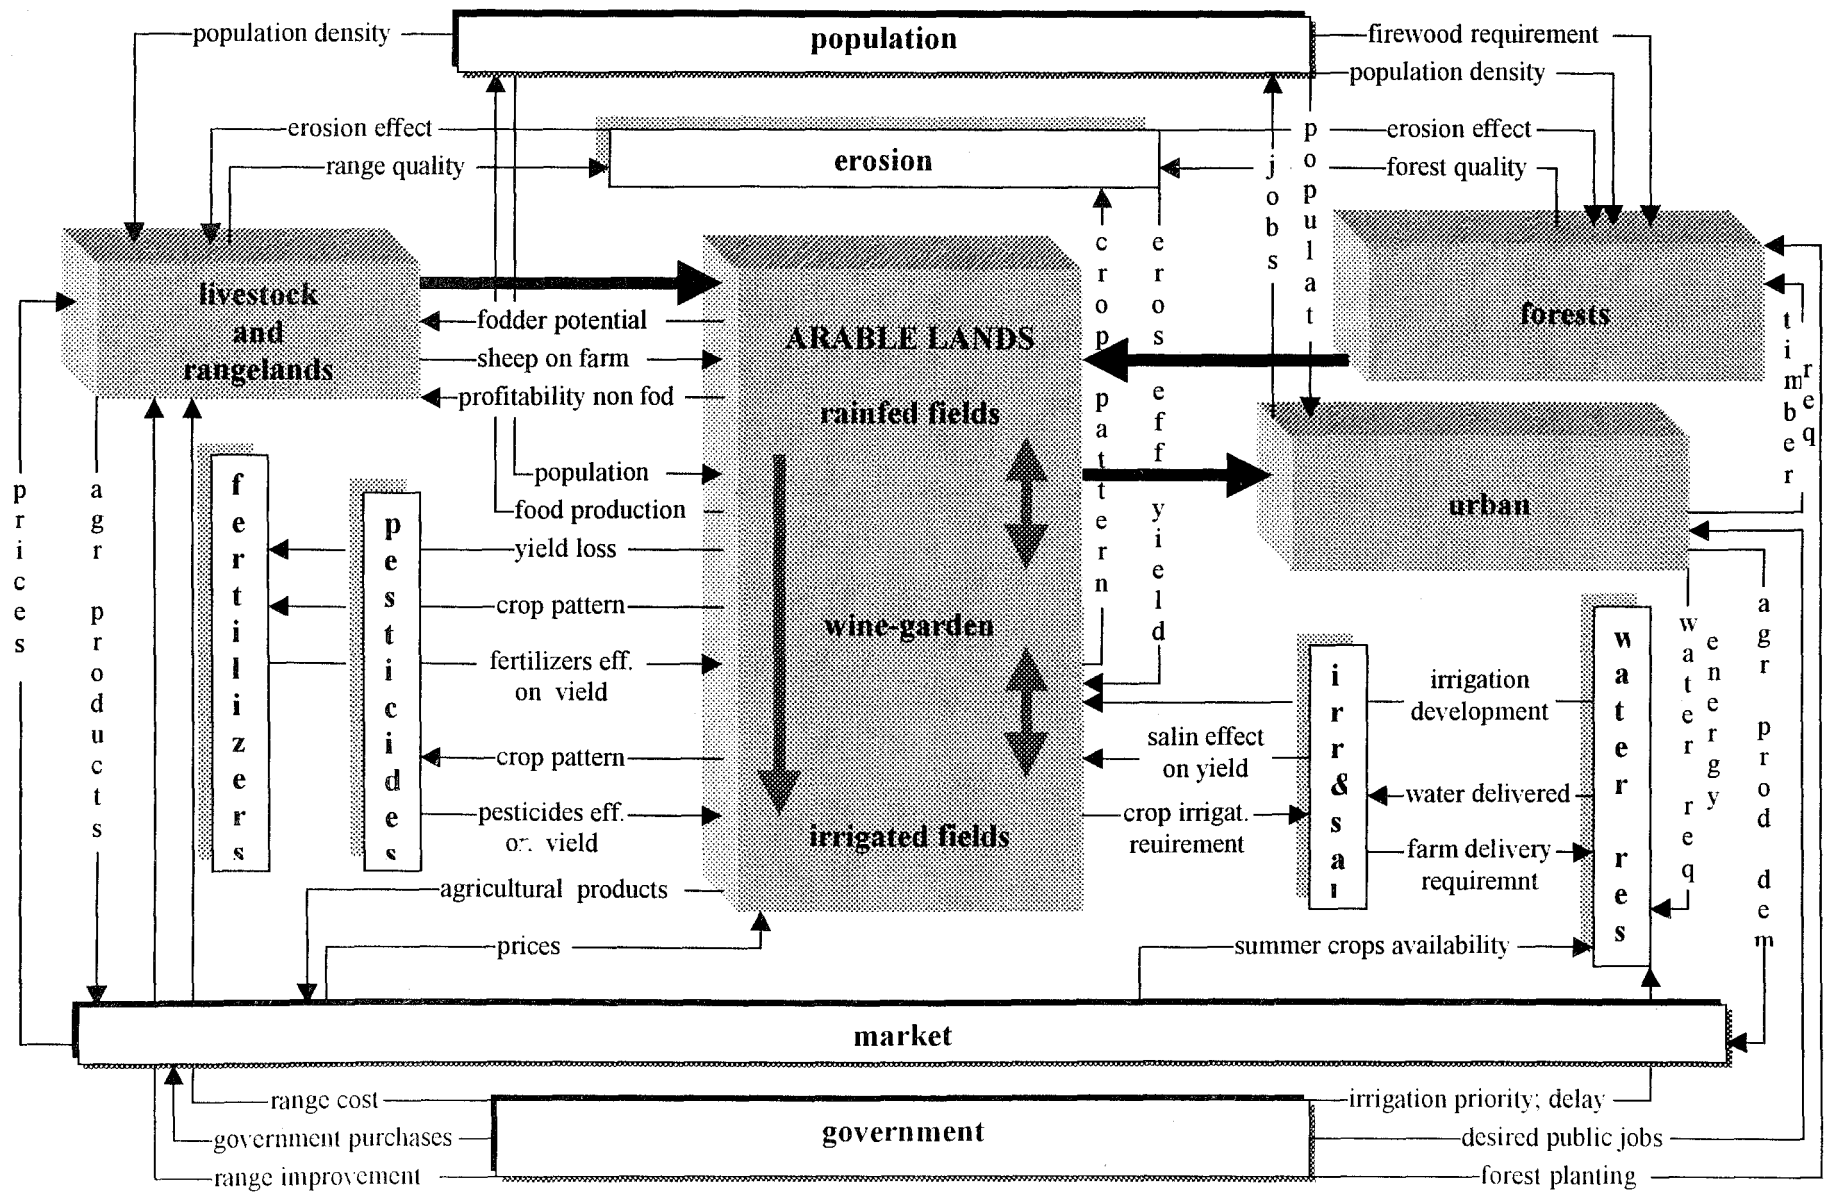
population density
population
firewood requirement
population density
erosion effect
range quality
erosion
erosion effect
forest quality
jobs
populat
crop pattern
eros eff yield
livestock and rangelands
fodder potential
sheep on farm
profitability non fod
population
food production
ARABLE LANDS
rainfed fields
wine-garden
irrigated fields
forests
timber req
urban
prices
agr products
fertilizers
pesticides
yield loss
crop pattern
fertilizers eff. on yield
crop pattern
pesticides eff. on yield
agricultural products
prices
irr & sal
irrigation development
salin effect on yield
water delivered
crop irrigat. reuirement
farm delivery requiremnt
water res
water req
energy
agr prod dem
summer crops availability
market
range cost
government purchases
range improvement
government
irrigation priority; delay
desired public jobs
forest planting